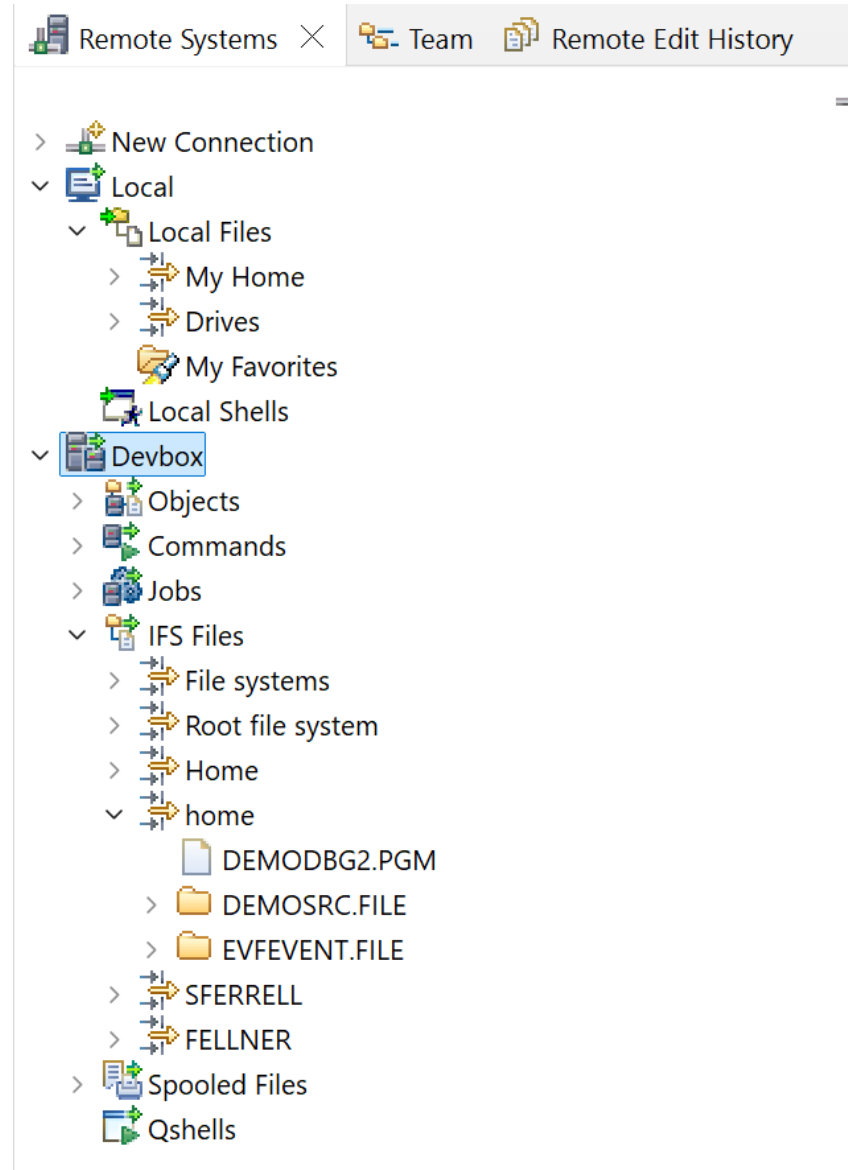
Remote Systems Team Remote Edit History

New Connection
Local
Local Files
My Home
Drives
My Favorites
Local Shells
Devbox
Objects
Commands
Jobs
IFS Files
File systems
Root file system
Home
home
DEMODBG2.PGM
DEMOSRC.FILE
EVFEVENT.FILE
SFERRELL
FELLNER
Spooled Files
Qshells